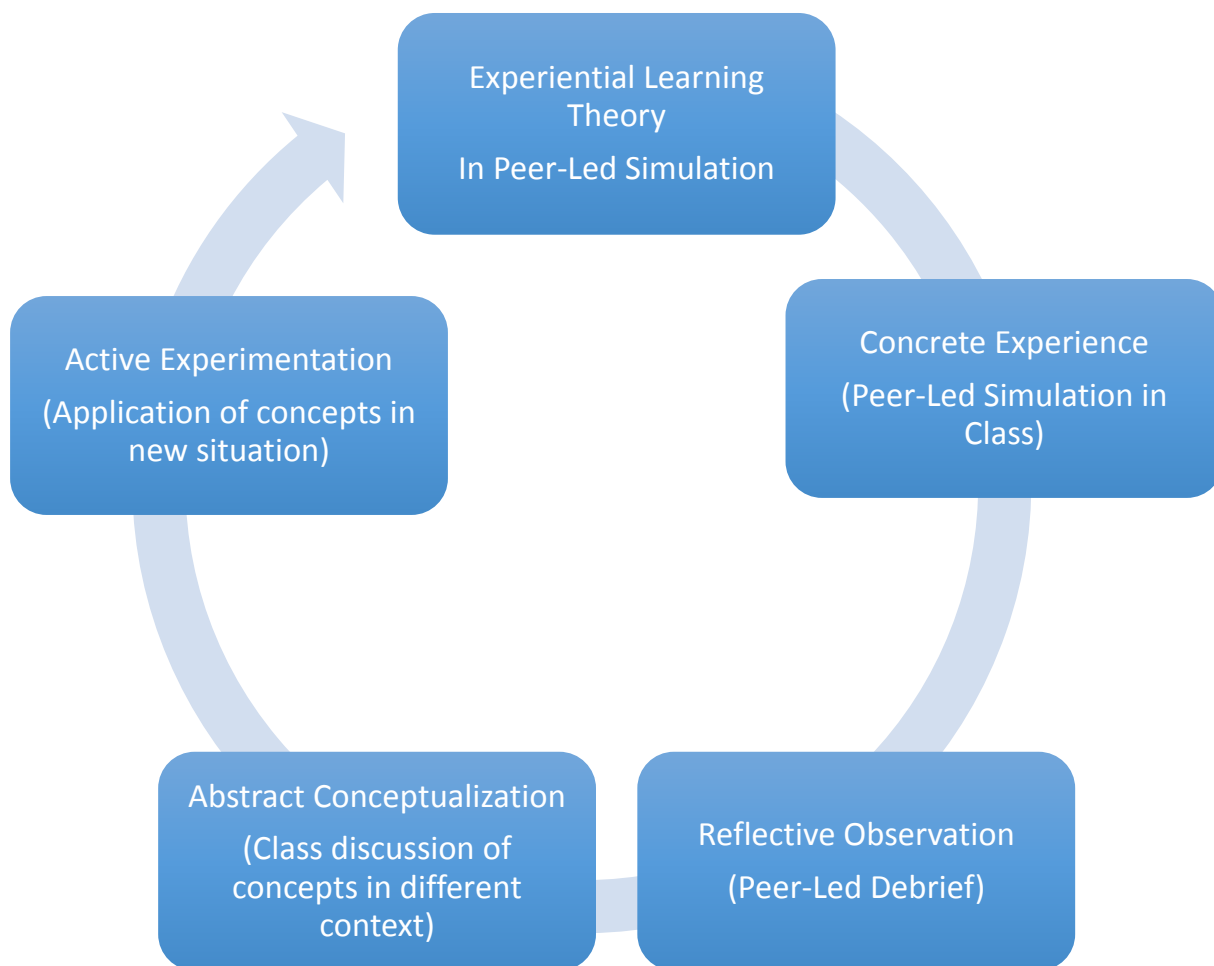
Experiential Learning Theory

In Peer-Led Simulation

Concrete Experience

(Peer-Led Simulation in Class)

Reflective Observation

(Peer-Led Debrief)

Abstract Conceptualization

(Class discussion of concepts in different context)

Active Experimentation

(Application of concepts in new situation)